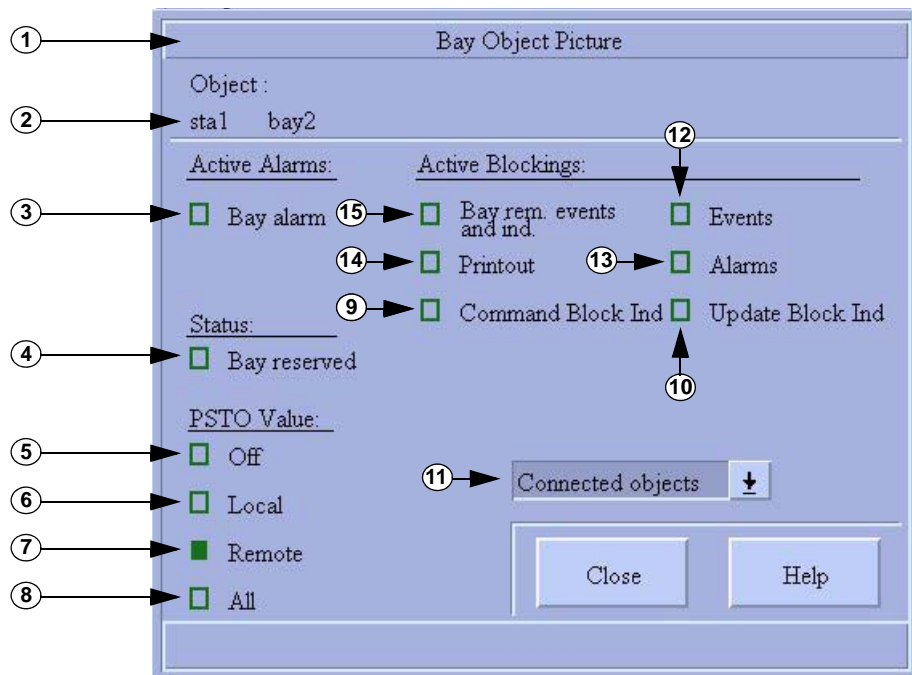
1
Bay Object Picture

Object :
2
sta1 bay2

Active Alarms:
Active Blockings:
12
3
Bay alarm
15
Bay rem. events and ind.
Events
14
Printout
13
Alarms
9
Command Block Ind
Update Block Ind
Status:
4
Bay reserved
10

PSTO Value:
5
Off
11
Connected objects
6
Local
7
Remote
Close
Help
8
All